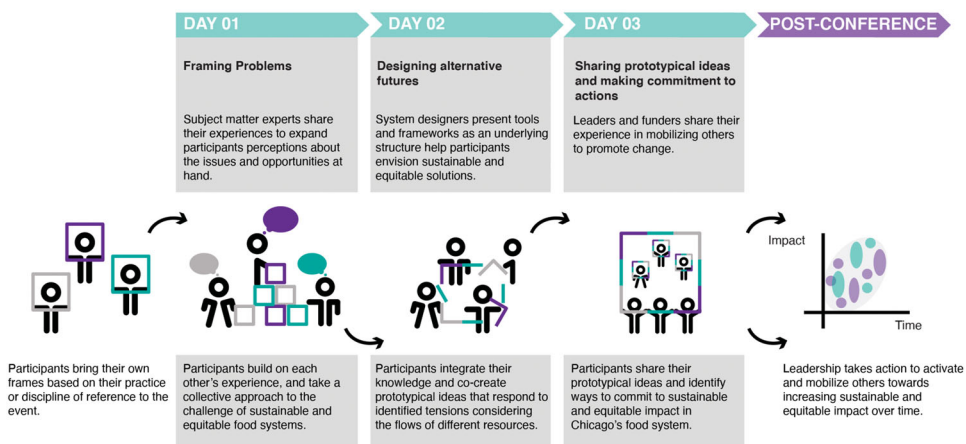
DAY 01

Framing Problems

Subject matter experts share their experiences to expand participants perceptions about the issues and opportunities at hand.

DAY 02

Designing alternative futures

System designers present tools and frameworks as an underlying structure help participants envision sustainable and equitable solutions.

DAY 03

Sharing prototypical ideas and making commitment to actions

Leaders and funders share their experience in mobilizing others to promote change.

POST-CONFERENCE

Impact

Time

Participants bring their own frames based on their practice or discipline of reference to the event.

Participants build on each other's experience, and take a collective approach to the challenge of sustainable and equitable food systems.

Participants integrate their knowledge and co-create prototypical ideas that respond to identified tensions considering the flows of different resources.

Participants share their prototypical ideas and identify ways to commit to sustainable and equitable impact in Chicago's food system.

Leadership takes action to activate and mobilize others towards increasing sustainable and equitable impact over time.